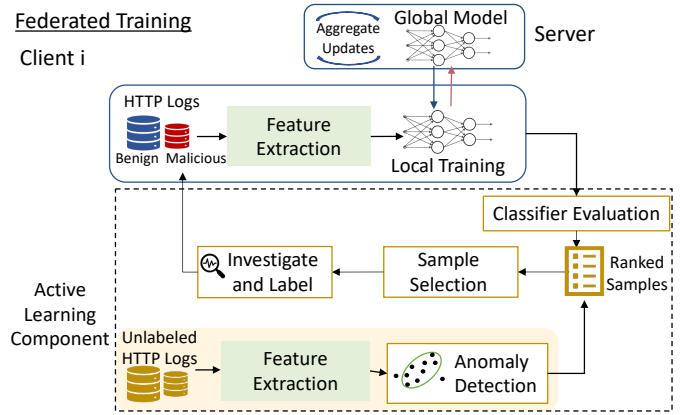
Federated Training

Client i

Aggregate Updates

Global Model

Server

HTTP Logs

Benign

Malicious

Feature Extraction

Local Training

Classifier Evaluation

Investigate and Label

Sample Selection

Ranked Samples

Active Learning Component

Unlabeled HTTP Logs

Feature Extraction

Anomaly Detection